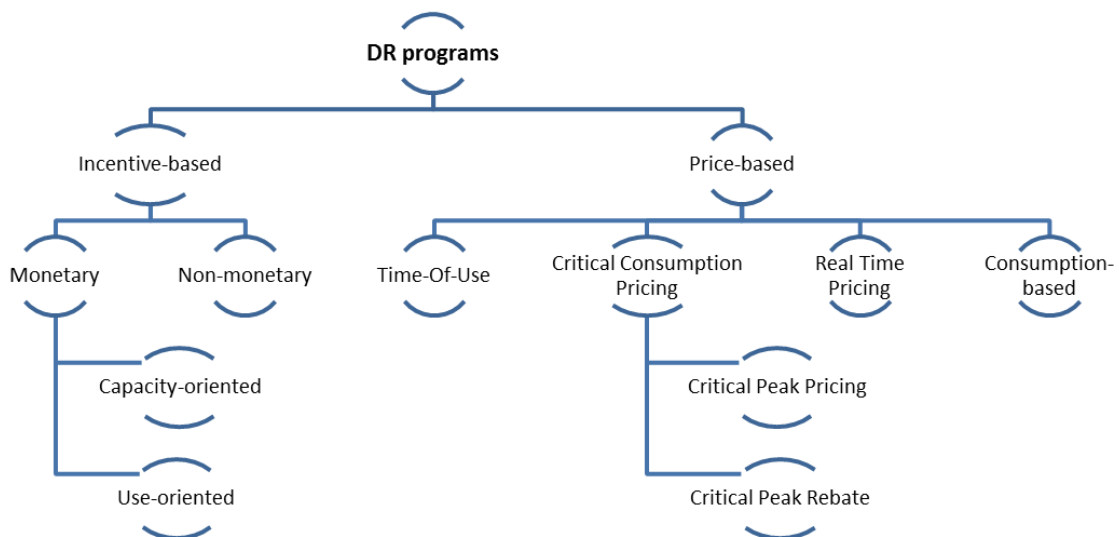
DR programs

Incentive-based

Price-based

Monetary

Non-monetary

Time-Of-Use

Critical Consumption Pricing

Real Time Pricing

Consumption-based

Capacity-oriented

Use-oriented

Critical Peak Pricing

Critical Peak Rebate